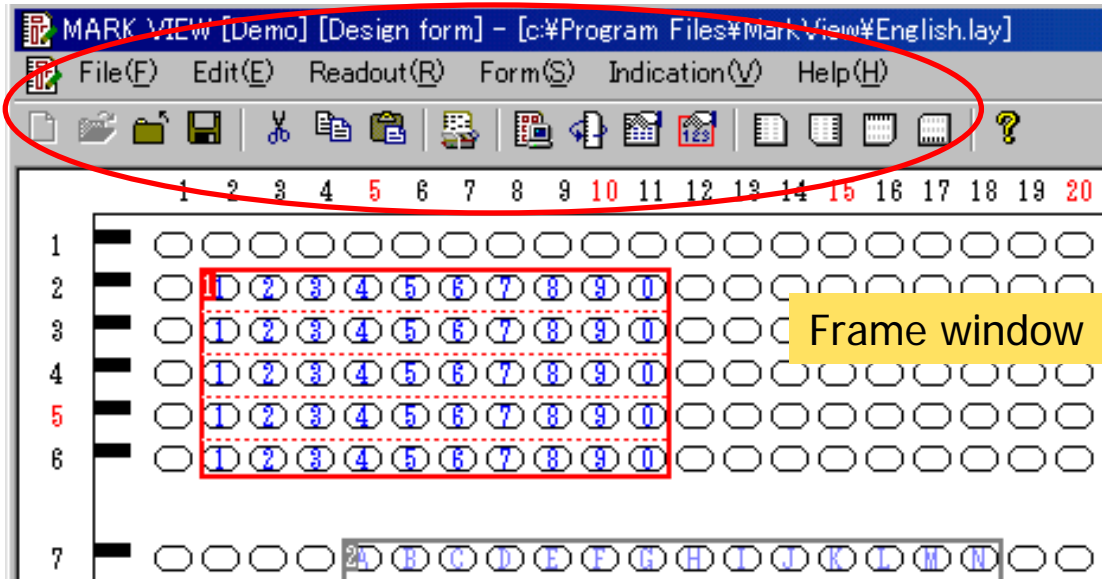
MARK VIEW [Demo] [Design form] - [c:¥Program Files¥MarkView¥English.lay]

File(F) Edit(E) Readout(R) Form(S) Indication(V) Help(H)

1 2 3 4 5 6 7 8 9 10 11 12 13 14 15 16 17 18 19 20

1
2 1 1 2 3 4 5 6 7 8 9 0
3 1 2 3 4 5 6 7 8 9 0
4 1 2 3 4 5 6 7 8 9 0
5 1 2 3 4 5 6 7 8 9 0
6 1 2 3 4 5 6 7 8 9 0

Frame window

7 2 A B C D E F G H I J K L M N